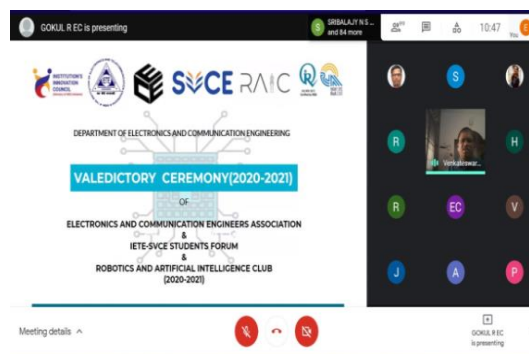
G GOKUL R EC is presenting

S SRIBALAJY N S ... and 84 more

10:47

You

INSTITUTION'S INNOVATION COUNCIL

SVCE RAIC

DEPARTMENT OF ELECTRONICS AND COMMUNICATION ENGINEERING

VALEDICTORY CEREMONY(2020-2021)

OF

ELECTRONICS AND COMMUNICATION ENGINEERS ASSOCIATION

&

IETE-SVCE STUDENTS FORUM

&

ROBOTICS AND ARTIFICIAL INTELLIGENCE CLUB (2020-2021)

S

R

H

Venkateswar...

R

EC

V

J

A

P

Meeting details ^

GOKUL R EC is presenting